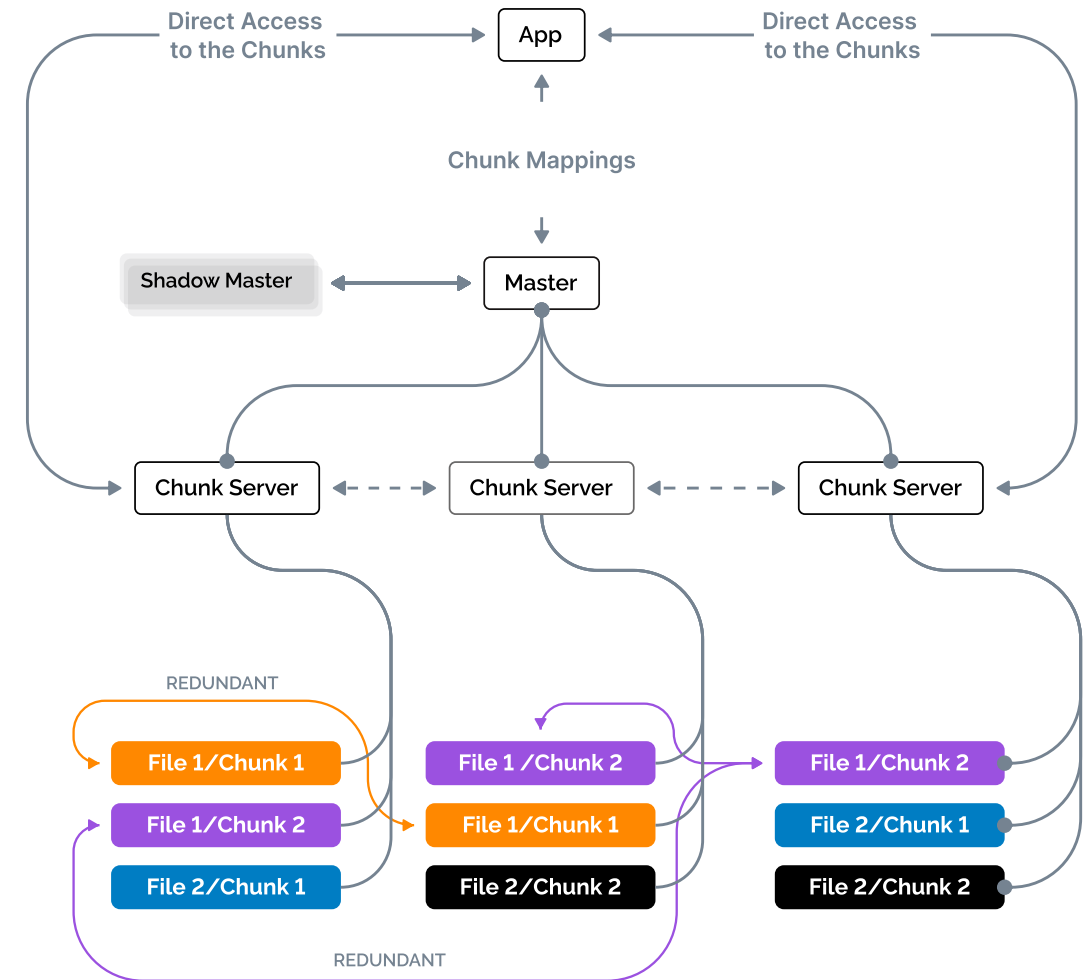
Direct Access to the Chunks

App

Direct Access to the Chunks

Chunk Mappings

Shadow Master

Master

Chunk Server

Chunk Server

Chunk Server

REDUNDANT

File 1/Chunk 1

File 1/Chunk 2

File 2/Chunk 1

File 1 /Chunk 2

File 1/Chunk 1

File 2/Chunk 2

File 1/Chunk 2

File 2/Chunk 1

File 2/Chunk 2

REDUNDANT